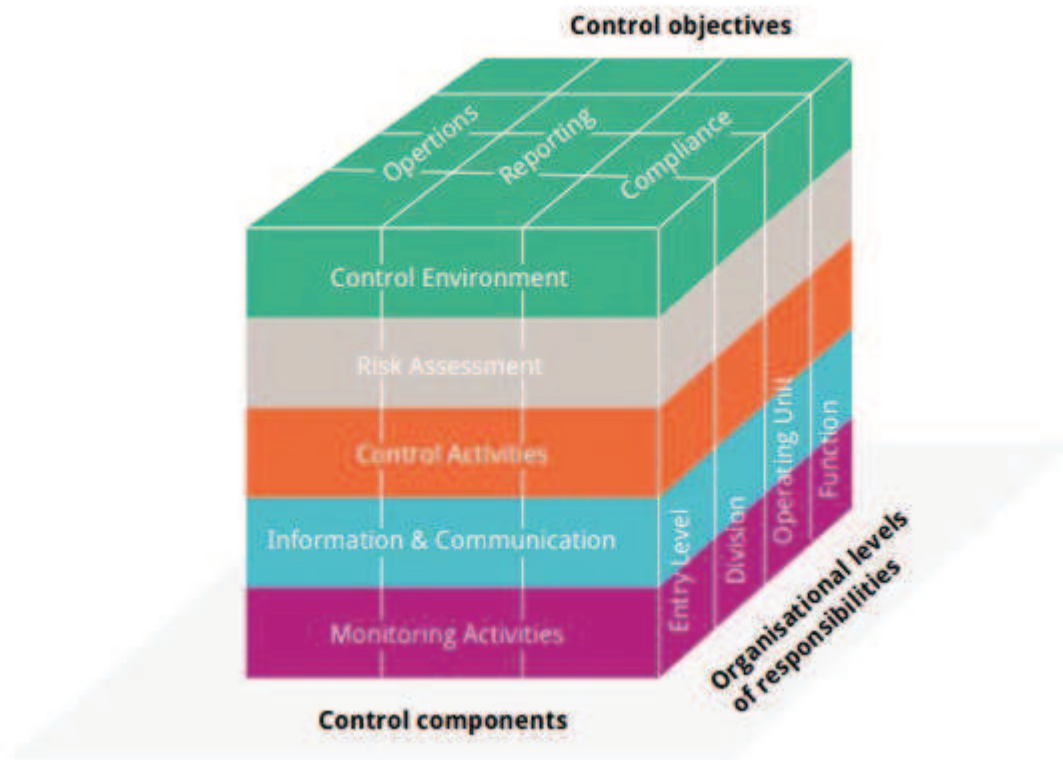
Control objectives

Opertions
Reporting
Compliance

Control Environment
Risk Assessment
Control Activities
Information & Communication
Monitoring Activities

Entry Level
Division
Operating Unit
Function

Organisational levels of responsibilities

Control components